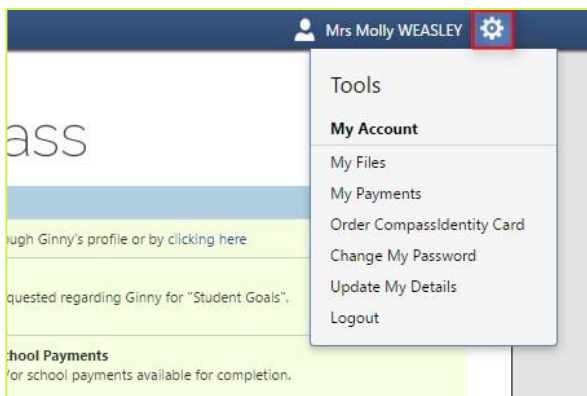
Mrs Molly WEASLEY

ass

ugh Ginny's profile or by clicking here

quested regarding Ginny for "Student Goals".

chool Payments
/or school payments available for completion.

Tools

My Account

My Files

My Payments

Order CompassIdentity Card

Change My Password

Update My Details

Logout